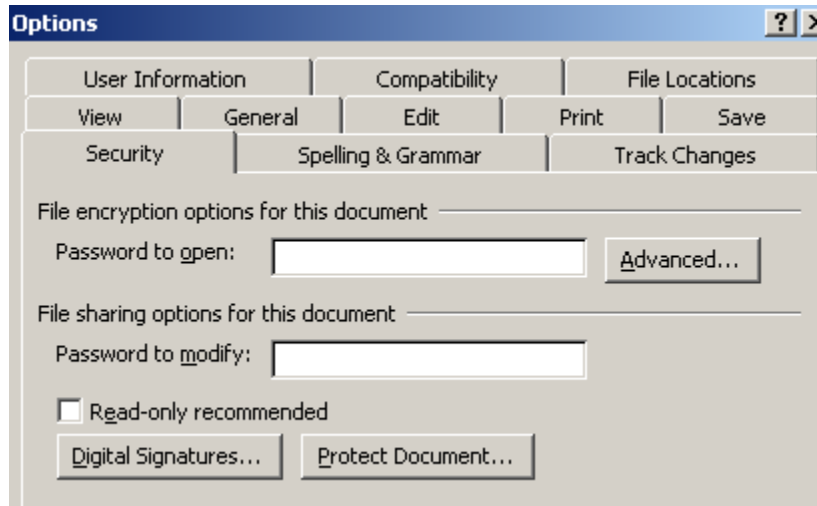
Options

?

User Information | Compatibility | File Locations
View | General | Edit | Print | Save
Security | Spelling & Grammar | Track Changes

File encryption options for this document

Password to open:

Advanced...

File sharing options for this document

Password to modify:

Read-only recommended

Digital Signatures...

Protect Document...